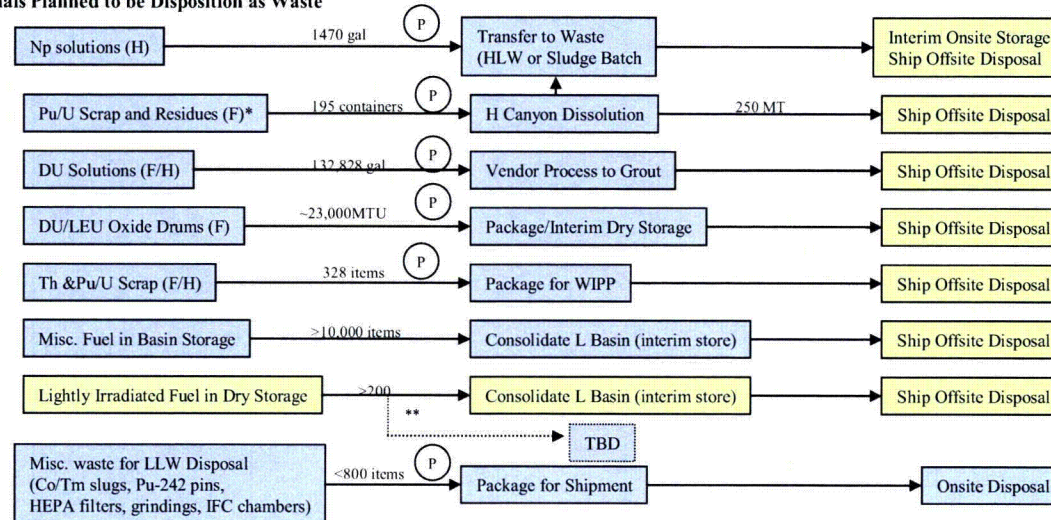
ials Planned to be Disposition as Waste

Np solutions (H) — 1470 gal — P — Transfer to Waste (HLW or Sludge Batch — Interim Onsite Storage Ship Offsite Disposal

Pu/U Scrap and Residues (F)* — 195 containers — P — H Canyon Dissolution — 250 MT — Ship Offsite Disposal

DU Solutions (F/H) — 132,828 gal — P — Vendor Process to Grout — Ship Offsite Disposal

DU/LEU Oxide Drums (F) — ~23,000MTU — P — Package/Interim Dry Storage — Ship Offsite Disposal

Th &Pu/U Scrap (F/H) — 328 items — P — Package for WIPP — Ship Offsite Disposal

Misc. Fuel in Basin Storage — >10,000 items — Consolidate L Basin (interim store) — Ship Offsite Disposal

Lightly Irradiated Fuel in Dry Storage — >200 — Consolidate L Basin (interim store) — Ship Offsite Disposal

** TBD

Misc. waste for LLW Disposal (Co/Tm slugs, Pu-242 pins, HEPA filters, grindings, IFC chambers) — <800 items — P — Package for Shipment — Onsite Disposal